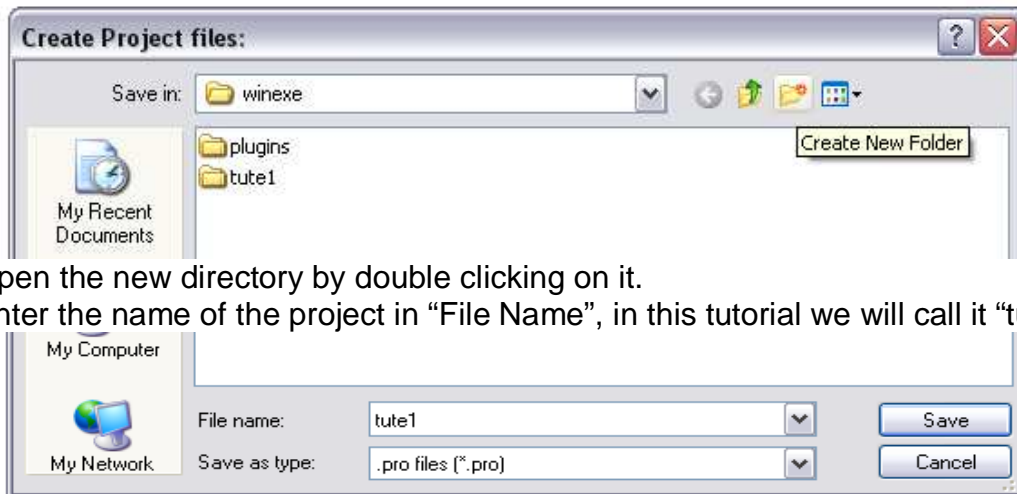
Create Project files:

Save in: winexe

plugins
tute1

Create New Folder

My Recent Documents

pen the new directory by double clicking on it.
nter the name of the project in "File Name", in this tutorial we will call it "tu

My Computer

My Network

File name: tute1

Save as type: .pro files (*.pro)

Save

Cancel